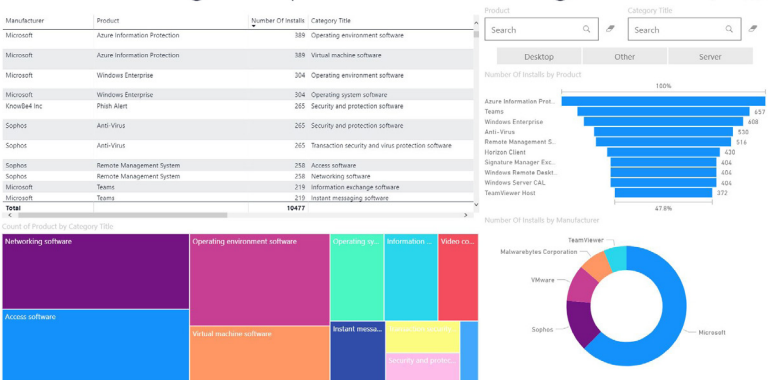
| Manufacturer | Product | Number Of Installs | Category Title |
|---|---|---|---|
| Microsoft | Azure Information Protection | 389 | Operating environment software |
| Microsoft | Azure Information Protection | 389 | Virtual machine software |
| Microsoft | Windows Enterprise | 304 | Operating environment software |
| Microsoft | Windows Enterprise | 304 | Operating system software |
| KnowBe4 Inc | Phish Alert | 265 | Security and protection software |
| Sophos | Anti-Virus | 265 | Security and protection software |
| Sophos | Anti-Virus | 265 | Transaction security and virus protection software |
| Sophos | Remote Management System | 258 | Access software |
| Sophos | Remote Management System | 258 | Networking software |
| Microsoft | Teams | 219 | Information exchange software |
| Microsoft | Teams | 219 | Instant messaging software |
| Total | | 10477 | |

Product
Search
Category Title
Search

Desktop
Other
Server

Number Of Installs by Product
100%
Azure Information Prot...
Teams 657
Windows Enterprise 608
Anti-Virus 530
Remote Management S... 516
Horizon Client 430
Signature Manager Exc... 404
Windows Remote Deskt... 404
Windows Server CAL 404
TeamViewer Host 372
47.8%

Count of Product by Category Title
Networking software
Operating environment software
Operating sy...
Information ...
Video co...
Access software
Virtual machine software
Instant messa...
Security and protec...

Number Of Installs by Manufacturer
TeamViewer
Malwarebytes Corporation
VMware
Sophos
Microsoft